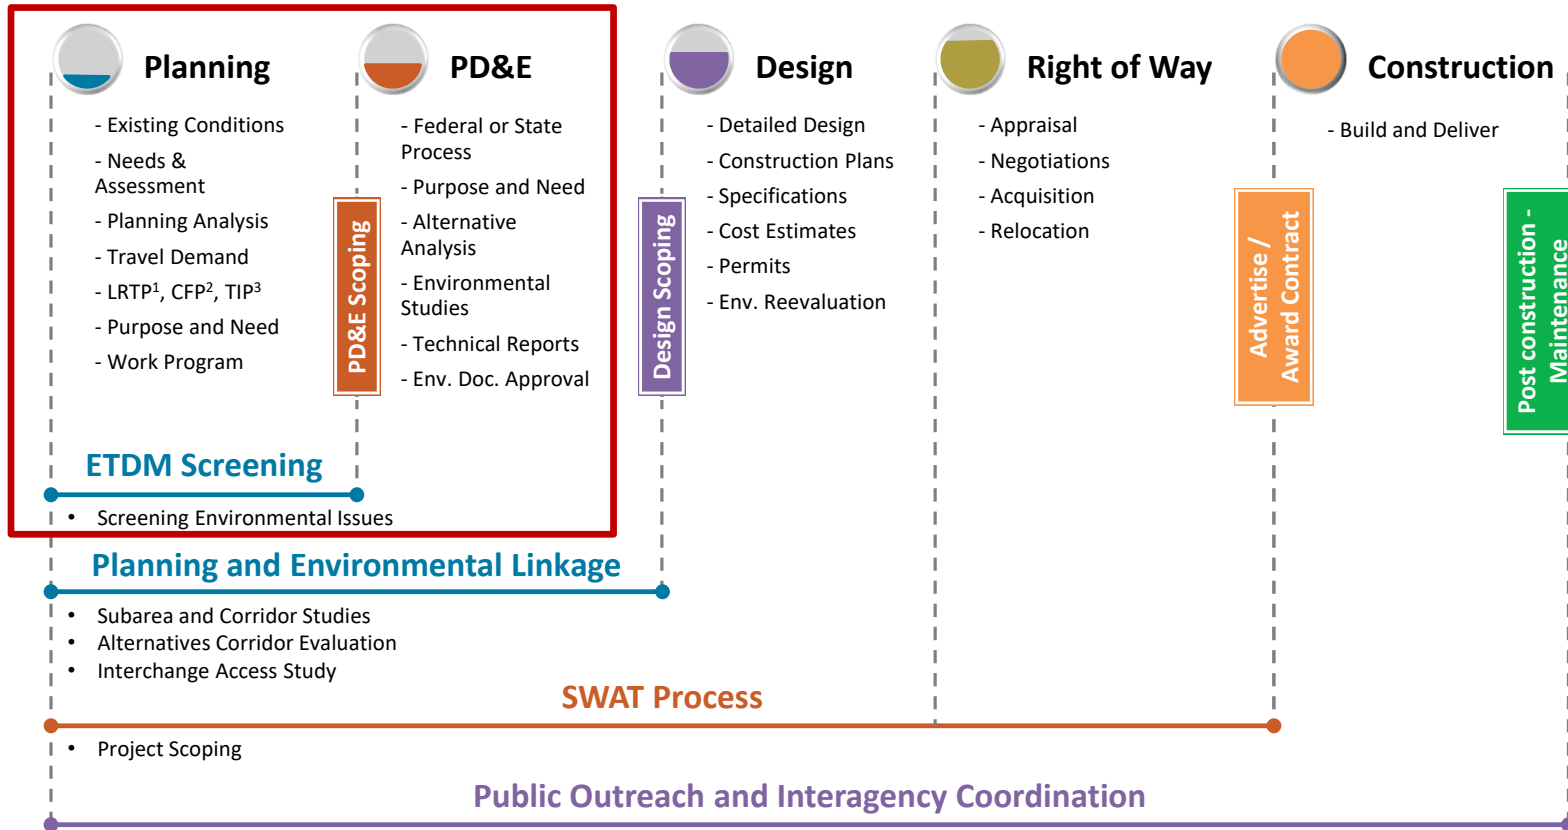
Planning

- Existing Conditions
- Needs & Assessment
- Planning Analysis
- Travel Demand
- LRTP$^1$, CFP$^2$, TIP$^3$
- Purpose and Need
- Work Program

PD&E Scoping

PD&E

- Federal or State Process
- Purpose and Need
- Alternative Analysis
- Environmental Studies
- Technical Reports
- Env. Doc. Approval

Design Scoping

Design

- Detailed Design
- Construction Plans
- Specifications
- Cost Estimates
- Permits
- Env. Reevaluation

Right of Way

- Appraisal
- Negotiations
- Acquisition
- Relocation

Advertise / Award Contract

Construction

- Build and Deliver

Post construction - Maintenanc

ETDM Screening

• Screening Environmental Issues

Planning and Environmental Linkage

• Subarea and Corridor Studies
• Alternatives Corridor Evaluation
• Interchange Access Study

SWAT Process

• Project Scoping

Public Outreach and Interagency Coordination